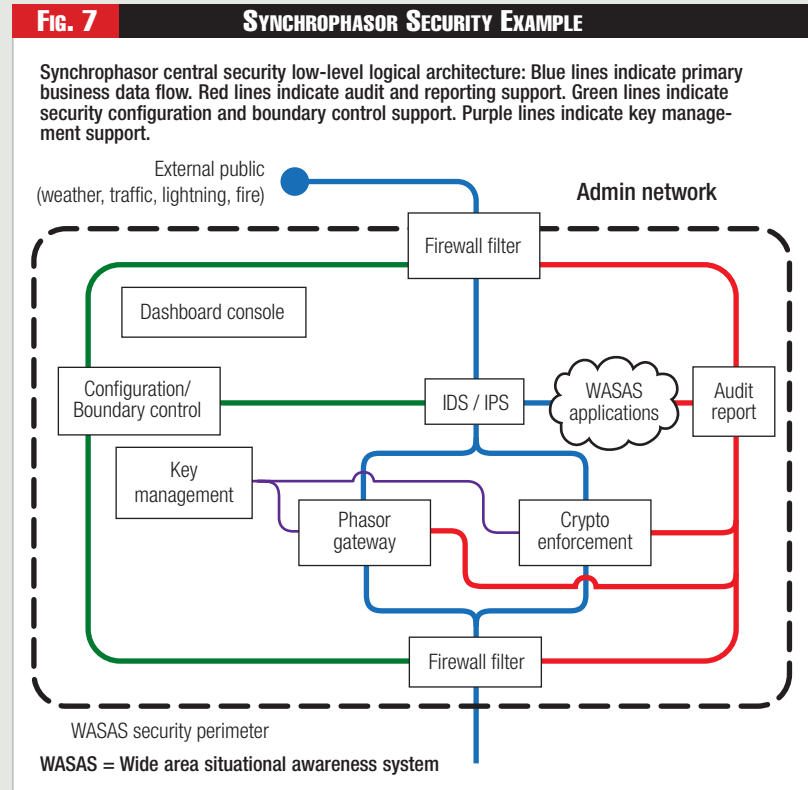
Fig. 7

Synchrophasor Security Example

Synchrophasor central security low-level logical architecture: Blue lines indicate primary business data flow. Red lines indicate audit and reporting support. Green lines indicate security configuration and boundary control support. Purple lines indicate key management support.

External public (weather, traffic, lightning, fire)

Admin network

Firewall filter

Dashboard console

Configuration/ Boundary control

IDS / IPS

WASAS applications

Audit report

Key management

Phasor gateway

Crypto enforcement

Firewall filter

WASAS security perimeter

WASAS = Wide area situational awareness system